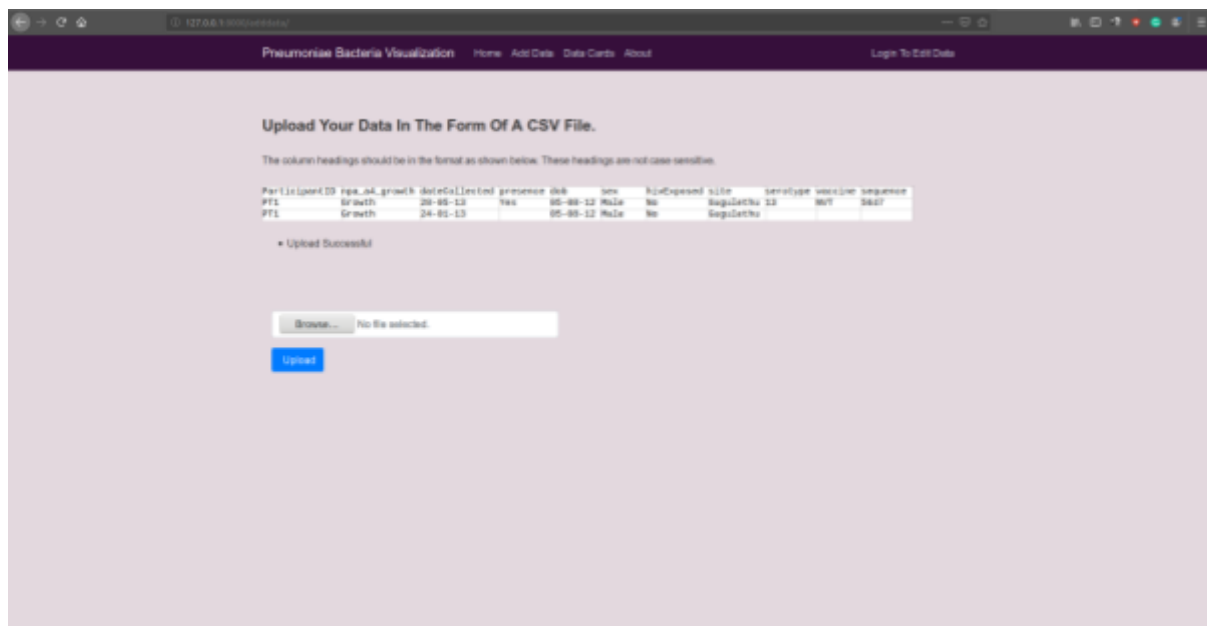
127.0.0.1:8000/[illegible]

Pneumoniae Bacteria Visualization Home Add Data Data Cards About

Login To Edit Data

Upload Your Data In The Form Of A CSV File.

The column headings should be in the format as shown below. These headings are not case sensitive.

| ParticipantID | npa_o4_growth | dateCollected | presence | dob | sex | hivExposed | site | serotype | vaccine | sequence |
|---|---|---|---|---|---|---|---|---|---|---|
| PT1 | Growth | 20-05-13 | Yes | 05-08-12 | Male | No | Gugulethu | 13 | NVT | 5637 |
| PT1 | Growth | 24-01-13 | | 05-08-12 | Male | No | Gugulethu | | | |

• Upload Successful

Browse... No file selected.

Upload